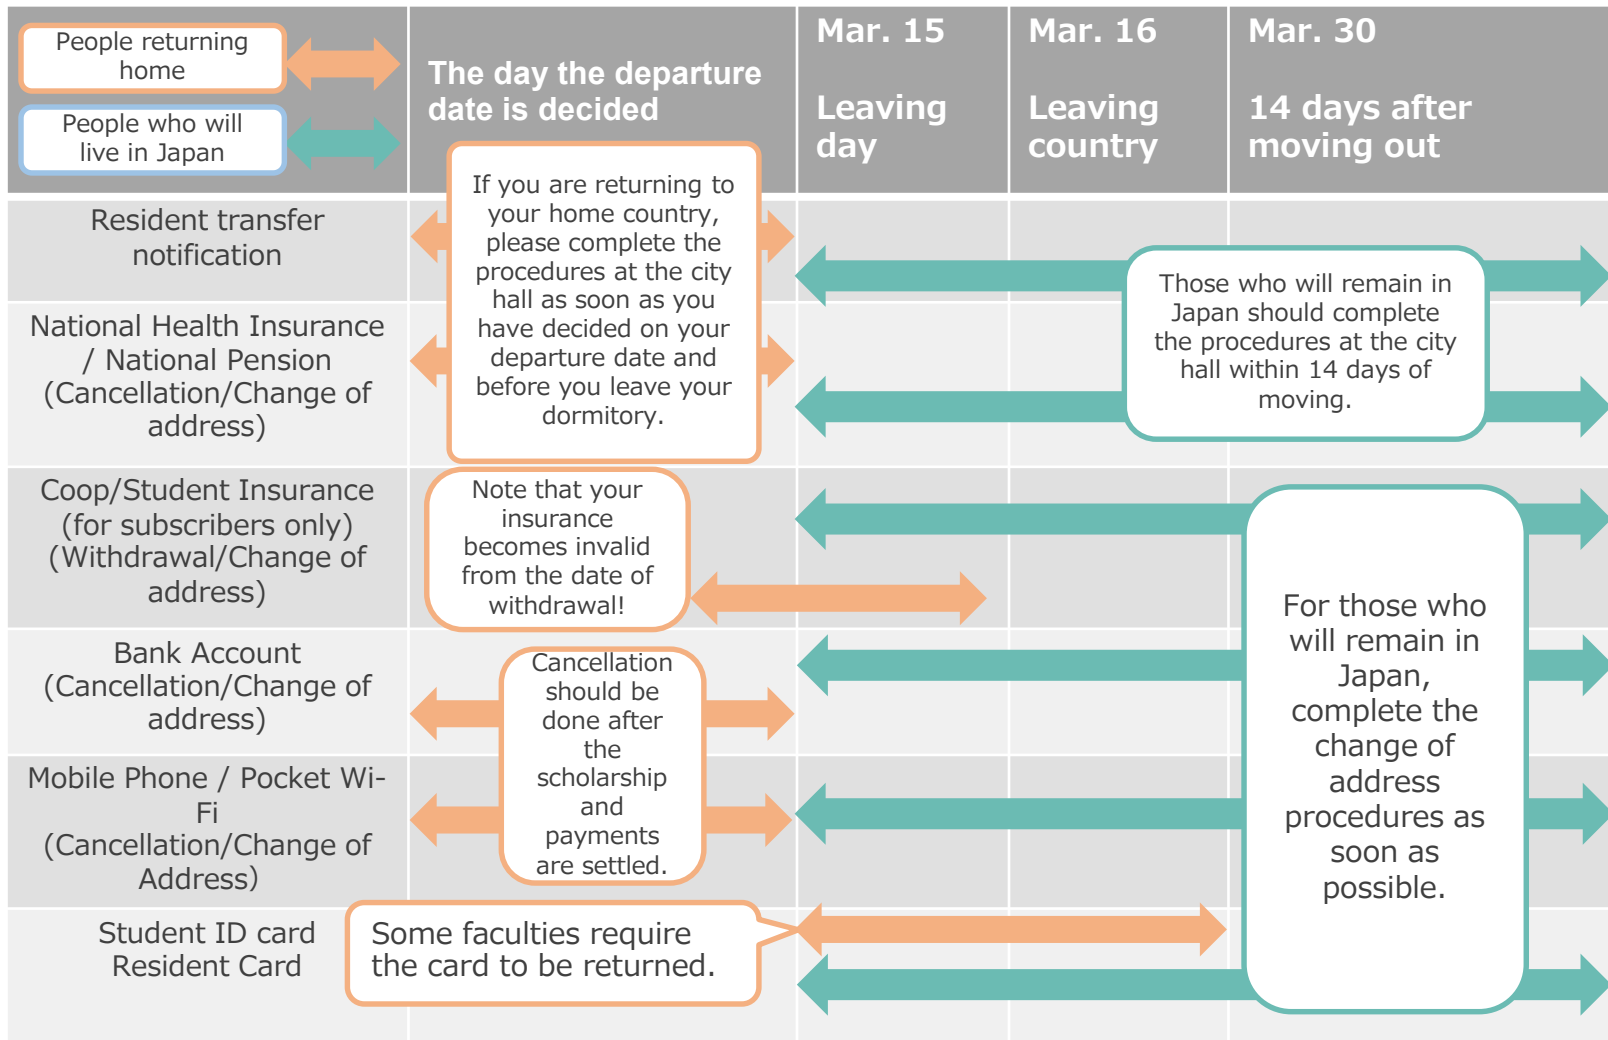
People returning home

People who will live in Japan

The day the departure date is decided

Mar. 15

Leaving day

Mar. 16

Leaving country

Mar. 30

14 days after moving out

Resident transfer notification

National Health Insurance / National Pension (Cancellation/Change of address)

If you are returning to your home country, please complete the procedures at the city hall as soon as you have decided on your departure date and before you leave your dormitory.

Those who will remain in Japan should complete the procedures at the city hall within 14 days of moving.

Coop/Student Insurance (for subscribers only) (Withdrawal/Change of address)

Note that your insurance becomes invalid from the date of withdrawal!

Bank Account (Cancellation/Change of address)

Cancellation should be done after the scholarship and payments are settled.

Mobile Phone / Pocket Wi-Fi (Cancellation/Change of Address)

For those who will remain in Japan, complete the change of address procedures as soon as possible.

Student ID card Resident Card

Some faculties require the card to be returned.